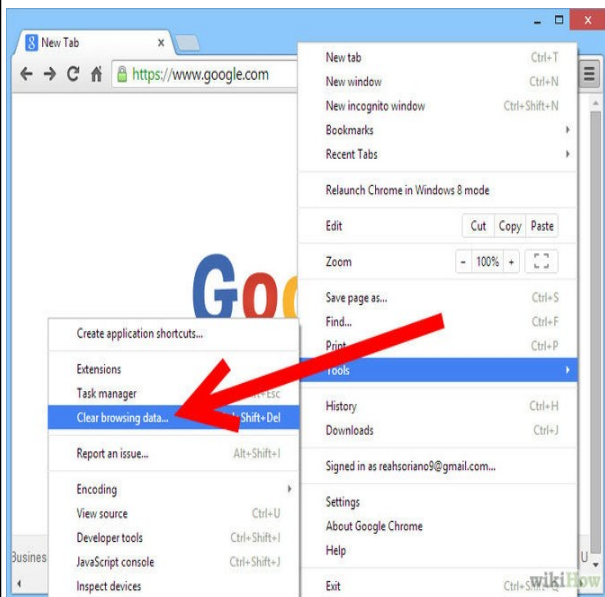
New Tab ×

https://www.google.com

New tab Ctrl+T
New window Ctrl+N
New incognito window Ctrl+Shift+N
Bookmarks
Recent Tabs

Relaunch Chrome in Windows 8 mode

Edit Cut Copy Paste

Zoom - 100% +

Save page as... Ctrl+S
Find... Ctrl+F
Print Ctrl+P
Tools

History Ctrl+H
Downloads Ctrl+J

Signed in as reahsoriano9@gmail.com...

Settings
About Google Chrome
Help

Exit Ctrl+Shift+Q

Goo

Create application shortcuts...

Extensions
Task manager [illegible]+Esc
Clear browsing data... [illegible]+Shift+Del

Report an issue... Alt+Shift+I

Encoding
View source Ctrl+U
Developer tools Ctrl+Shift+I
JavaScript console Ctrl+Shift+J
Inspect devices

Busines

wikiHow